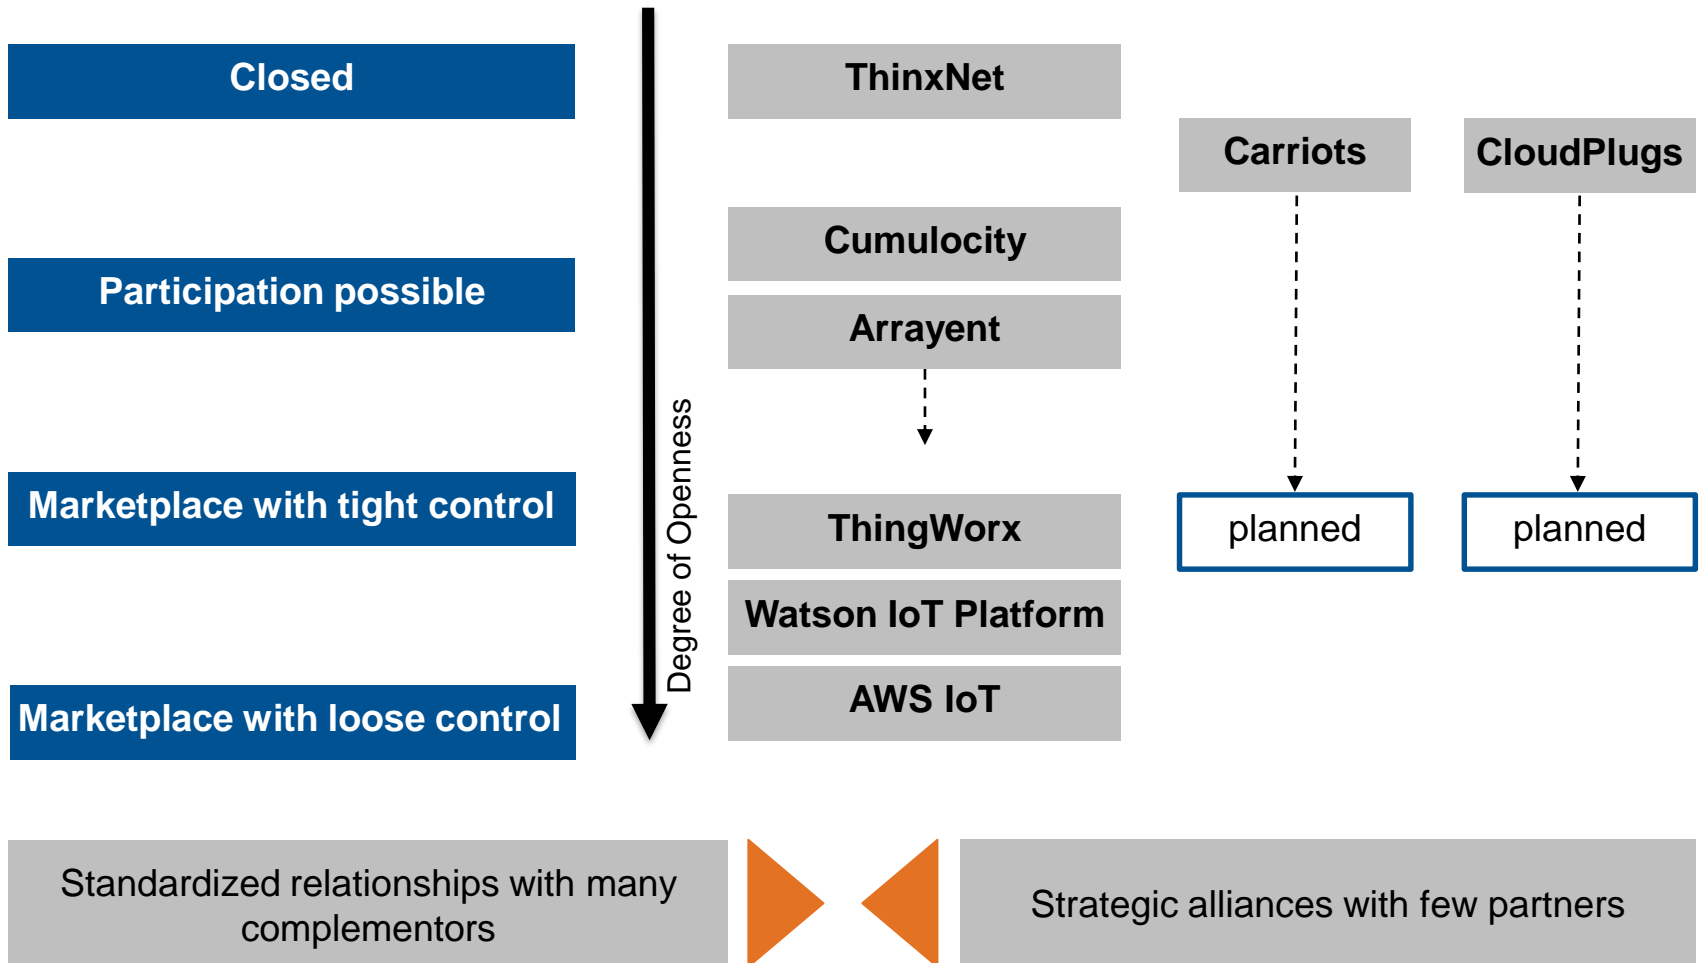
Closed

Participation possible

Marketplace with tight control

Marketplace with loose control

Degree of Openness

ThinxNet

Cumulocity

Arrayent

ThingWorx

Watson IoT Platform

AWS IoT

Carriots

CloudPlugs

planned

planned

Standardized relationships with many complementors

Strategic alliances with few partners